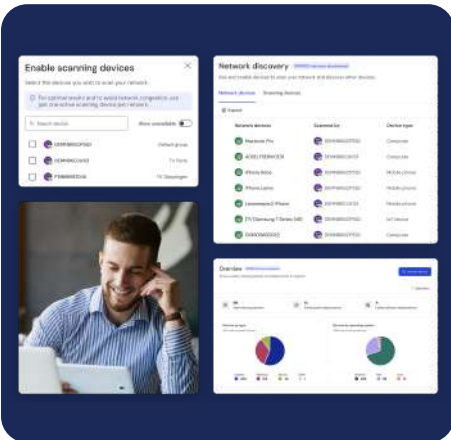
Enable scanning devices

Select the devices you wish to scan your network.

For optimal results and to avoid network congestion, use just one active scanning device per network.

Search devices

Show unavailable

Default group

TV Fonts

TV Steuringen

Network discovery

Discover and monitor devices to scan your network and discover other devices.

Network devices

Scanning devices

Export

| Network devices | Scanned by | Device type |
|---|---|---|
| Macbook Pro | | Computer |
| | | Computer |
| iPhone Astro | | Mobile phone |
| iPhone Lukas | | Mobile phone |
| | | Mobile phone |
| | | IoT device |
| | | Computer |

Overview